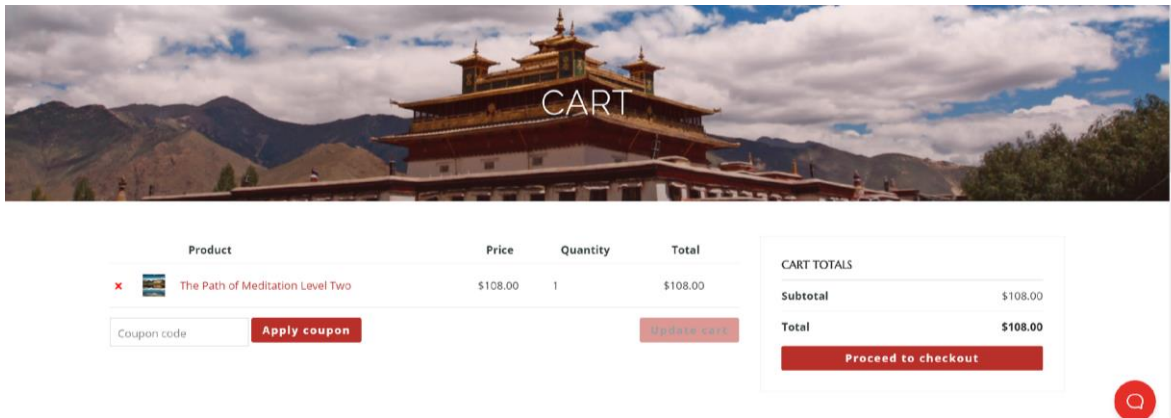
CART

| | | Product | Price | Quantity | Total |
|---|---|---|---|---|---|
| × | | The Path of Meditation Level Two | $108.00 | 1 | $108.00 |

Coupon code

Apply coupon

Update cart

CART TOTALS

| | |
|---|---|
| Subtotal | $108.00 |
| Total | $108.00 |

Proceed to checkout